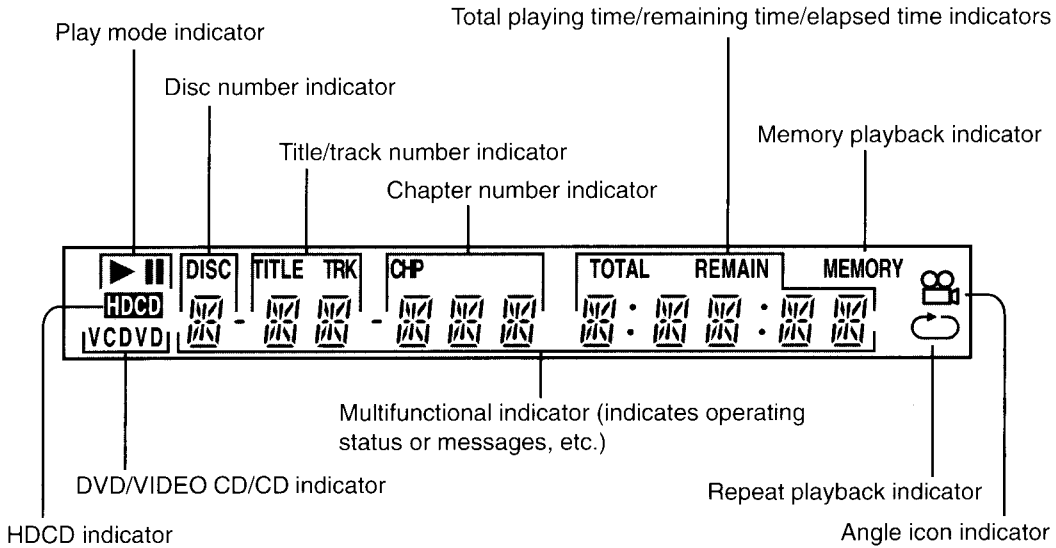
Total playing time/remaining time/elapsed time indicators

Play mode indicator

Disc number indicator

Memory playback indicator

Title/track number indicator

Chapter number indicator

DISC TITLE TRK CHP TOTAL REMAIN MEMORY

HDCD

VCDVD

Multifunctional indicator (indicates operating status or messages, etc.)

DVD/VIDEO CD/CD indicator

Repeat playback indicator

HDCD indicator

Angle icon indicator